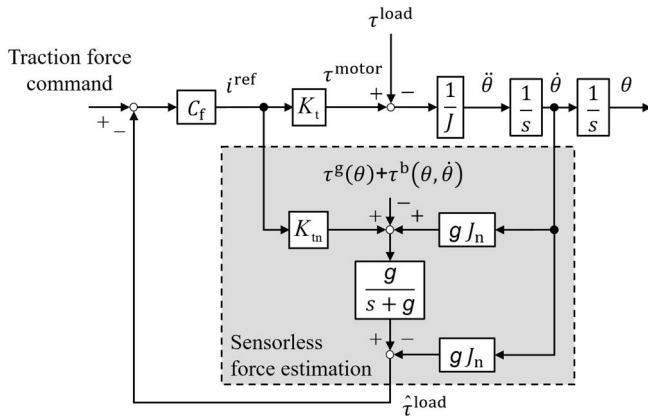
$\tau^{\text{load}}$

Traction force command

$+$ $-$

$C_{\text{f}}$

$i^{\text{ref}}$

$K_{\text{t}}$

$\tau^{\text{motor}}$

$+$ $-$

$\frac{1}{J}$

$\ddot{\theta}$

$\frac{1}{s}$

$\dot{\theta}$

$\frac{1}{s}$

$\theta$

$\tau^{\text{g}}(\theta)+\tau^{\text{b}}(\theta,\dot{\theta})$

$K_{\text{tn}}$

$+$ $-$ $+$

$g\,J_{\text{n}}$

$\frac{g}{s+g}$

Sensorless force estimation

$+$ $-$

$g\,J_{\text{n}}$

$\hat{\tau}^{\text{load}}$